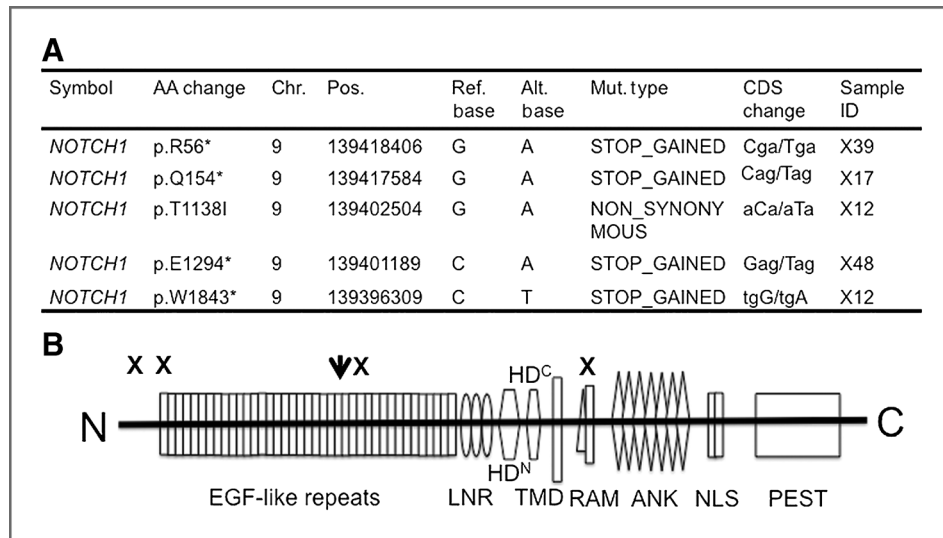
A

| Symbol | AA change | Chr. | Pos. | Ref. base | Alt. base | Mut. type | CDS change | Sample ID |
|---|---|---|---|---|---|---|---|---|
| *NOTCH1* | p.R56* | 9 | 139418406 | G | A | STOP_GAINED | Cga/Tga | X39 |
| *NOTCH1* | p.Q154* | 9 | 139417584 | G | A | STOP_GAINED | Cag/Tag | X17 |
| *NOTCH1* | p.T1138I | 9 | 139402504 | G | A | NON_SYNONYMOUS | aCa/aTa | X12 |
| *NOTCH1* | p.E1294* | 9 | 139401189 | C | A | STOP_GAINED | Gag/Tag | X48 |
| *NOTCH1* | p.W1843* | 9 | 139396309 | C | T | STOP_GAINED | tgG/tgA | X12 |

B

X X X X

N C

HD$^C$

HD$^N$

EGF-like repeats LNR TMD RAM ANK NLS PEST